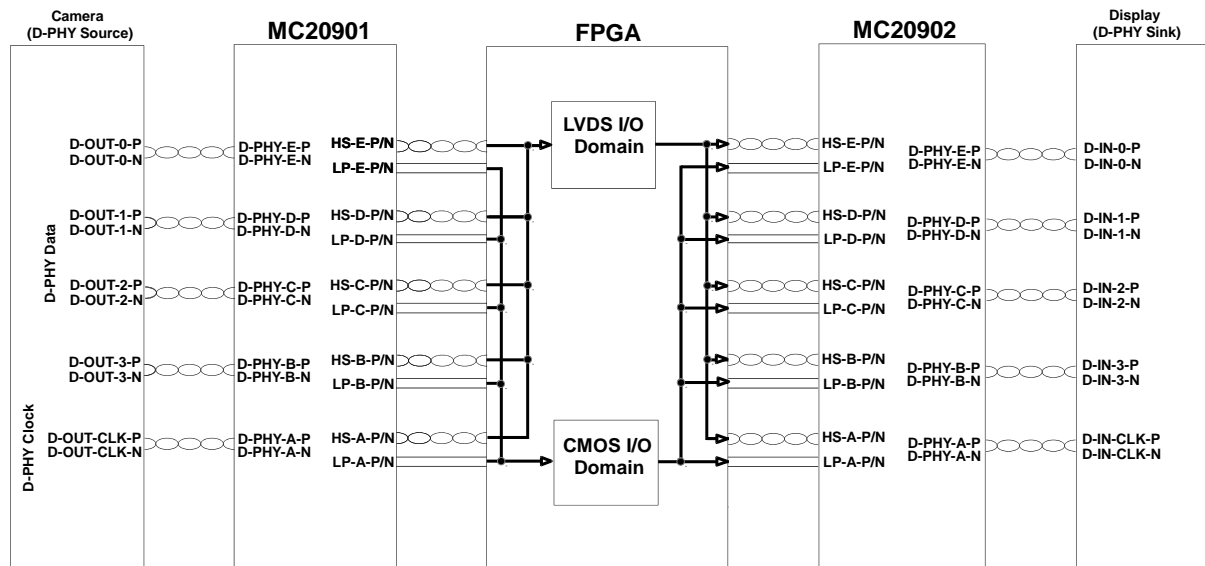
Camera
(D-PHY Source)

MC20901

FPGA

MC20902

Display
(D-PHY Sink)

D-PHY Data

D-PHY Clock

D-OUT-0-P
D-OUT-0-N

D-OUT-1-P
D-OUT-1-N

D-OUT-2-P
D-OUT-2-N

D-OUT-3-P
D-OUT-3-N

D-OUT-CLK-P
D-OUT-CLK-N

D-PHY-E-P
D-PHY-E-N

D-PHY-D-P
D-PHY-D-N

D-PHY-C-P
D-PHY-C-N

D-PHY-B-P
D-PHY-B-N

D-PHY-A-P
D-PHY-A-N

HS-E-P/N
LP-E-P/N

HS-D-P/N
LP-D-P/N

HS-C-P/N
LP-C-P/N

HS-B-P/N
LP-B-P/N

HS-A-P/N
LP-A-P/N

LVDS I/O
Domain

CMOS I/O
Domain

HS-E-P/N
LP-E-P/N

HS-D-P/N
LP-D-P/N

HS-C-P/N
LP-C-P/N

HS-B-P/N
LP-B-P/N

HS-A-P/N
LP-A-P/N

D-PHY-E-P
D-PHY-E-N

D-PHY-D-P
D-PHY-D-N

D-PHY-C-P
D-PHY-C-N

D-PHY-B-P
D-PHY-B-N

D-PHY-A-P
D-PHY-A-N

D-IN-0-P
D-IN-0-N

D-IN-1-P
D-IN-1-N

D-IN-2-P
D-IN-2-N

D-IN-3-P
D-IN-3-N

D-IN-CLK-P
D-IN-CLK-N